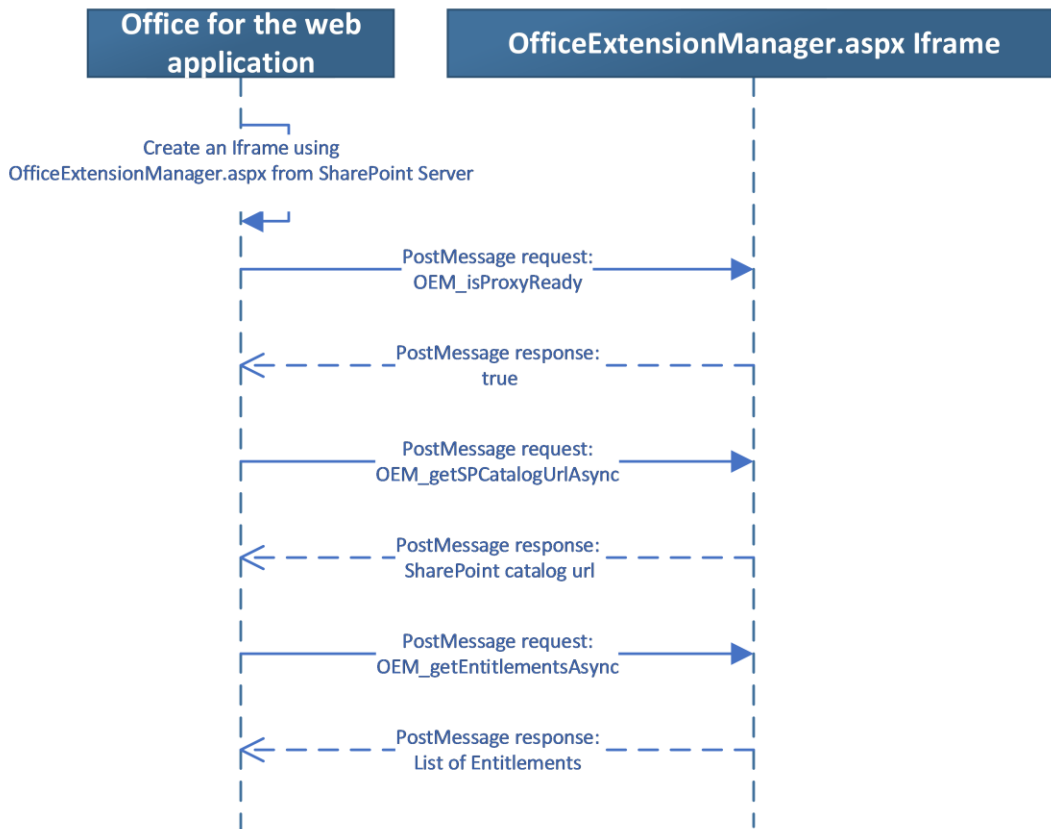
Office for the web application

OfficeExtensionManager.aspx Iframe

Create an Iframe using OfficeExtensionManager.aspx from SharePoint Server

PostMessage request: OEM_isProxyReady

PostMessage response: true

PostMessage request: OEM_getSPCatalogUrlAsync

PostMessage response: SharePoint catalog url

PostMessage request: OEM_getEntitlementsAsync

PostMessage response: List of Entitlements